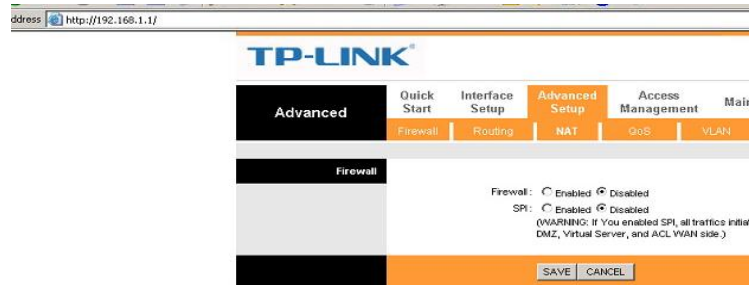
ddress http://192.168.1.1/

TP-LINK

Advanced

Quick Start | Interface Setup | Advanced Setup | Access Management | Mai

Firewall | Routing | NAT | QoS | VLAN

Firewall

Firewall: Enabled Disabled

SPI: Enabled Disabled

(WARNING: If You enabled SPI, all traffics initia DMZ, Virtual Server, and ACL WAN side.)

SAVE | CANCEL